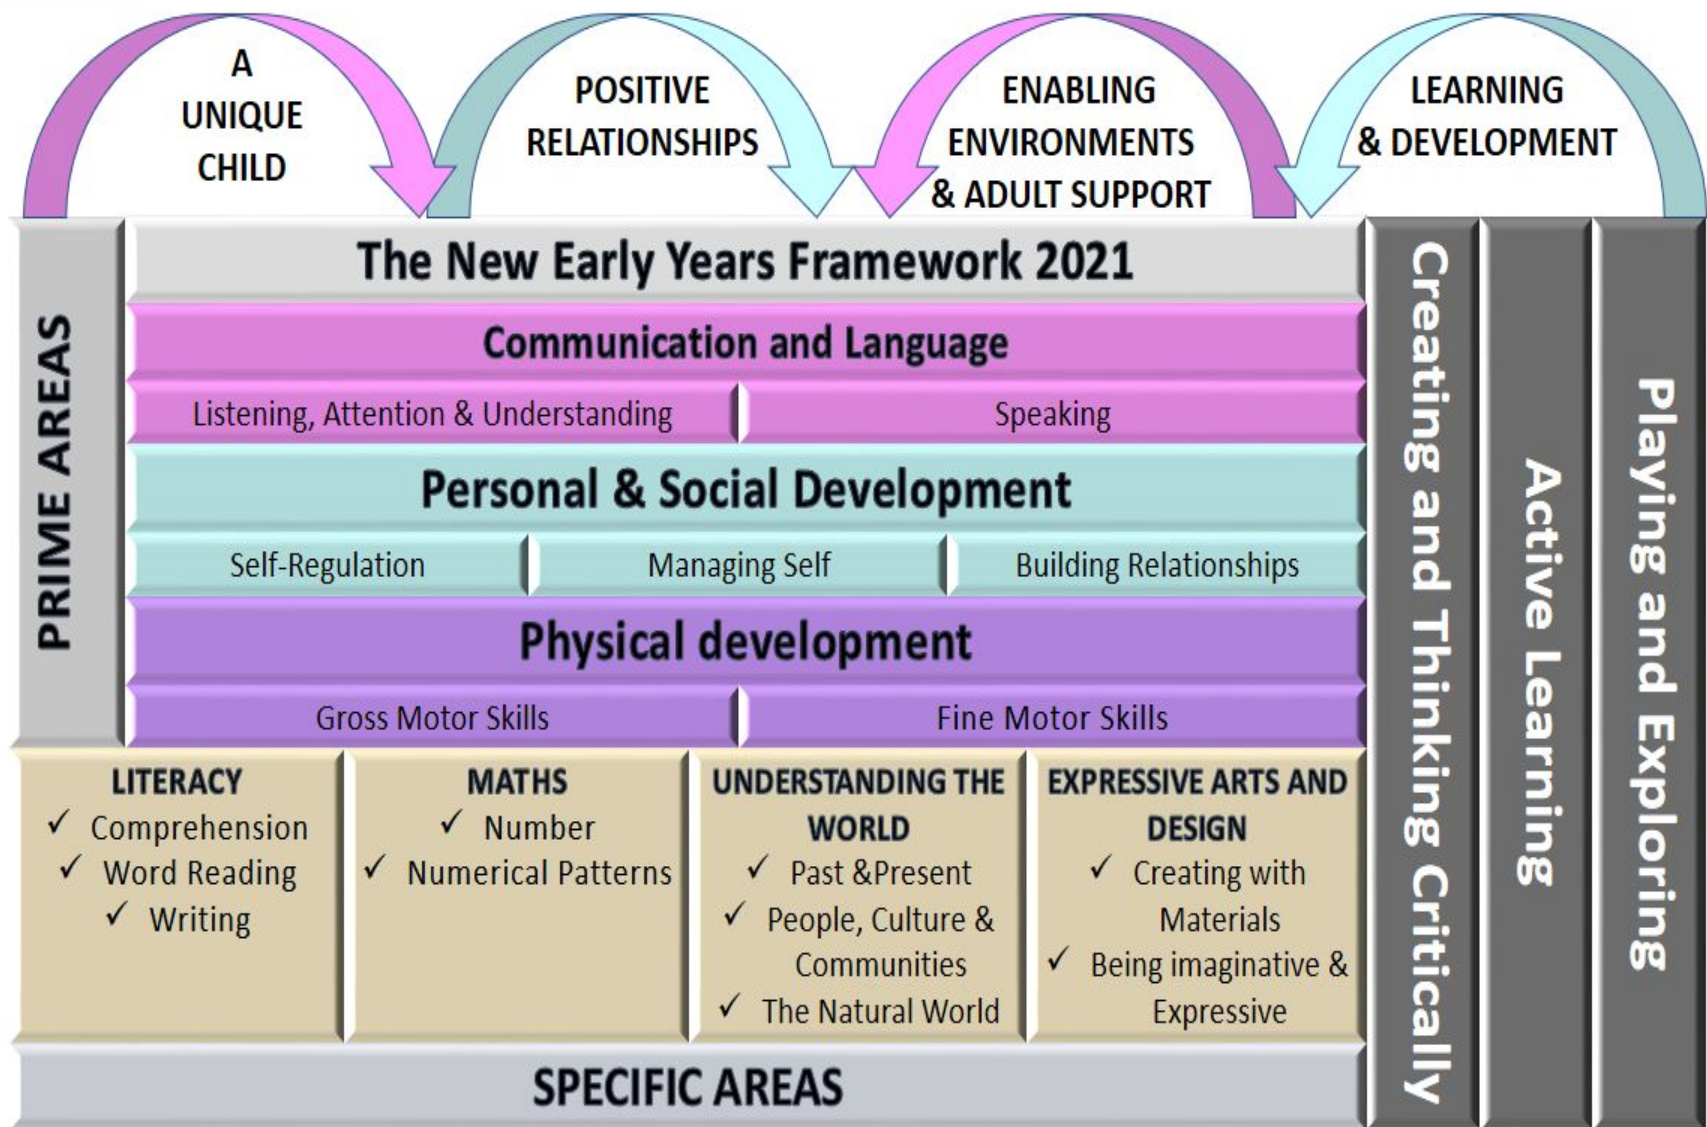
A UNIQUE CHILD

POSITIVE RELATIONSHIPS

ENABLING ENVIRONMENTS & ADULT SUPPORT

LEARNING & DEVELOPMENT

PRIME AREAS

The New Early Years Framework 2021

Communication and Language

Listening, Attention & Understanding | Speaking

Personal & Social Development

Self-Regulation | Managing Self | Building Relationships

Physical development

Gross Motor Skills | Fine Motor Skills

LITERACY
✓ Comprehension
✓ Word Reading
✓ Writing

MATHS
✓ Number
✓ Numerical Patterns

UNDERSTANDING THE WORLD
✓ Past &Present
✓ People, Culture & Communities
✓ The Natural World

EXPRESSIVE ARTS AND DESIGN
✓ Creating with Materials
✓ Being imaginative & Expressive

SPECIFIC AREAS

Creating and Thinking Critically

Active Learning

Playing and Exploring